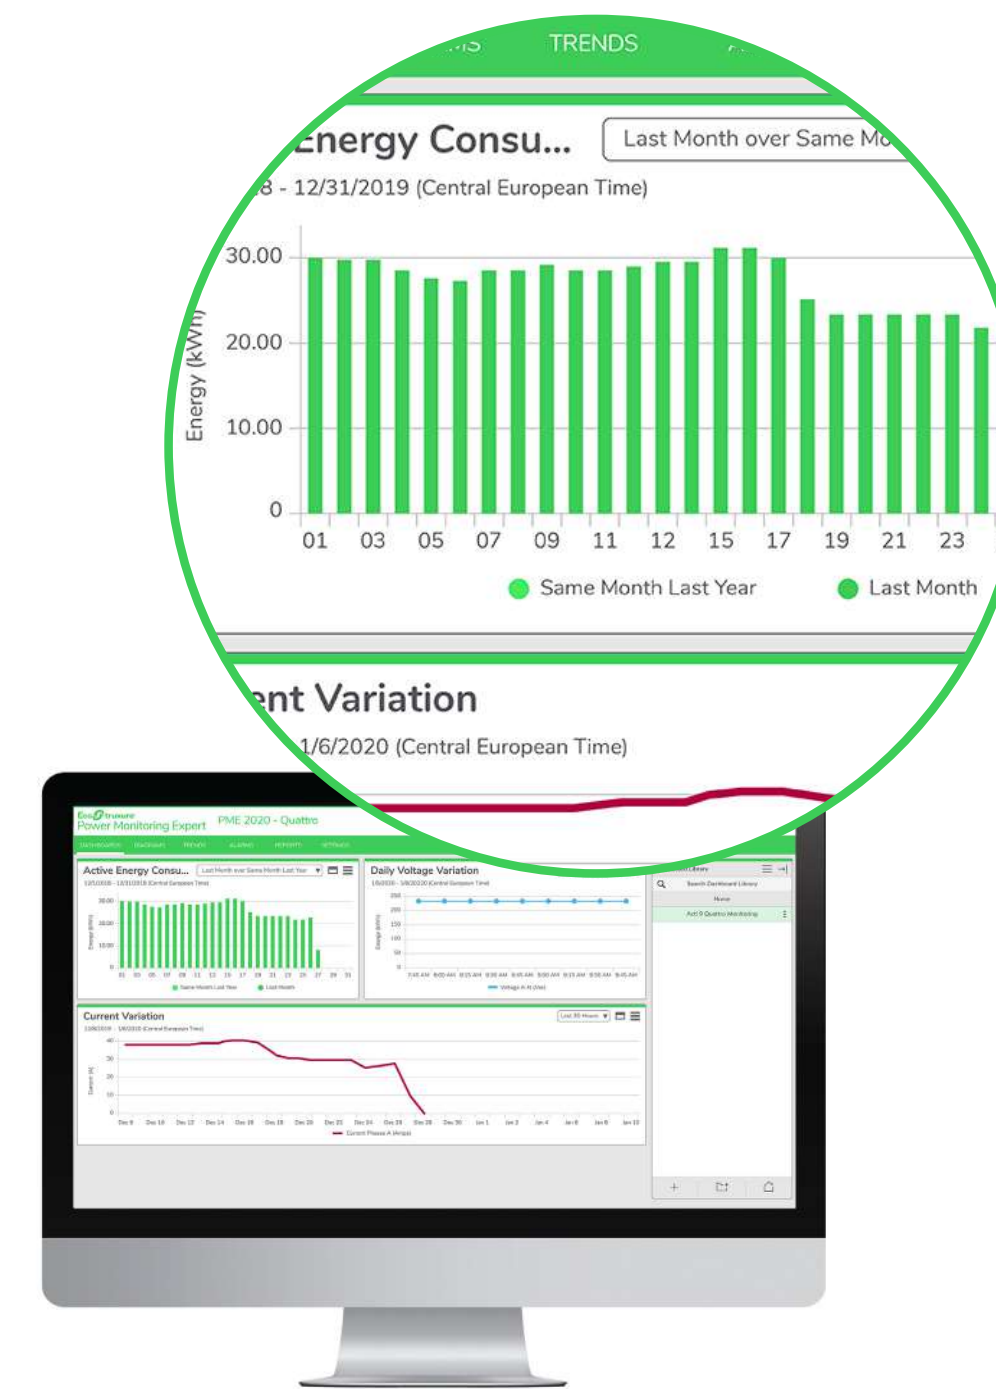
TRENDS

Energy Consu... Last Month over Same Mo

8 - 12/31/2019 (Central European Time)

30.00
20.00
10.00
0
Energy (kWh)

01 03 05 07 09 11 12 15 17 19 21 23

Same Month Last Year Last Month

ent Variation

1/6/2020 (Central European Time)

EcoStruxure Power Monitoring Expert PME 2020 - Quattro

DASHBOARDS DIAGRAMS TRENDS ALARMS REPORTS SETTINGS

Active Energy Consu... Last Month over Same Month Last Year

Daily Voltage Variation

Current Variation

Same Month Last Year Last Month

Voltage A-N (Vln)

Current Phase A (Amps)

Search Dashboard Library

Home

Last 30 Hours

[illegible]